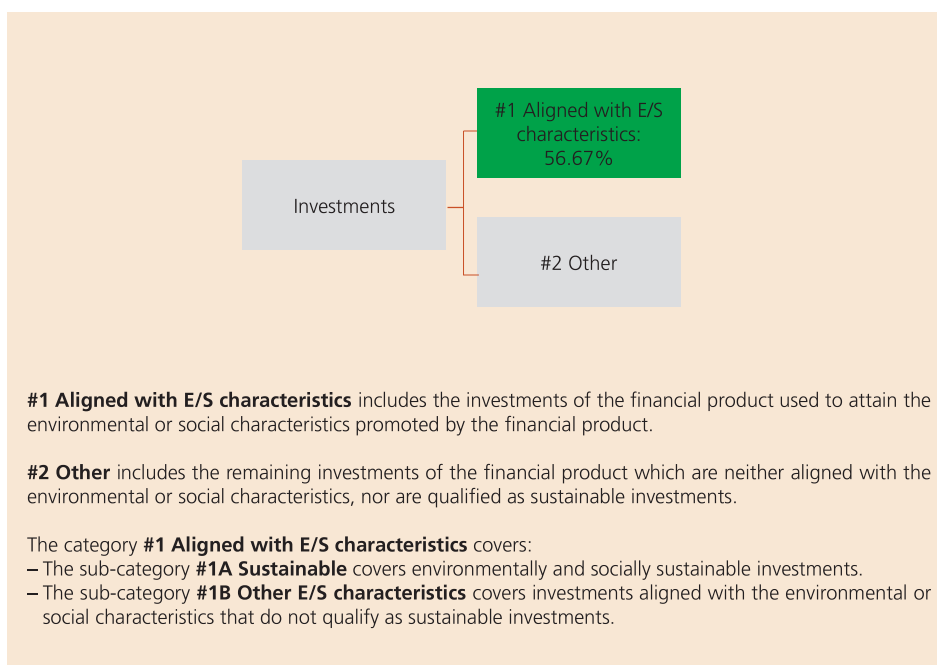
Investments

#1 Aligned with E/S characteristics: 56.67%

#2 Other

**#1 Aligned with E/S characteristics** includes the investments of the financial product used to attain the environmental or social characteristics promoted by the financial product.

**#2 Other** includes the remaining investments of the financial product which are neither aligned with the environmental or social characteristics, nor are qualified as sustainable investments.

The category **#1 Aligned with E/S characteristics** covers:
– The sub-category **#1A Sustainable** covers environmentally and socially sustainable investments.
– The sub-category **#1B Other E/S characteristics** covers investments aligned with the environmental or social characteristics that do not qualify as sustainable investments.